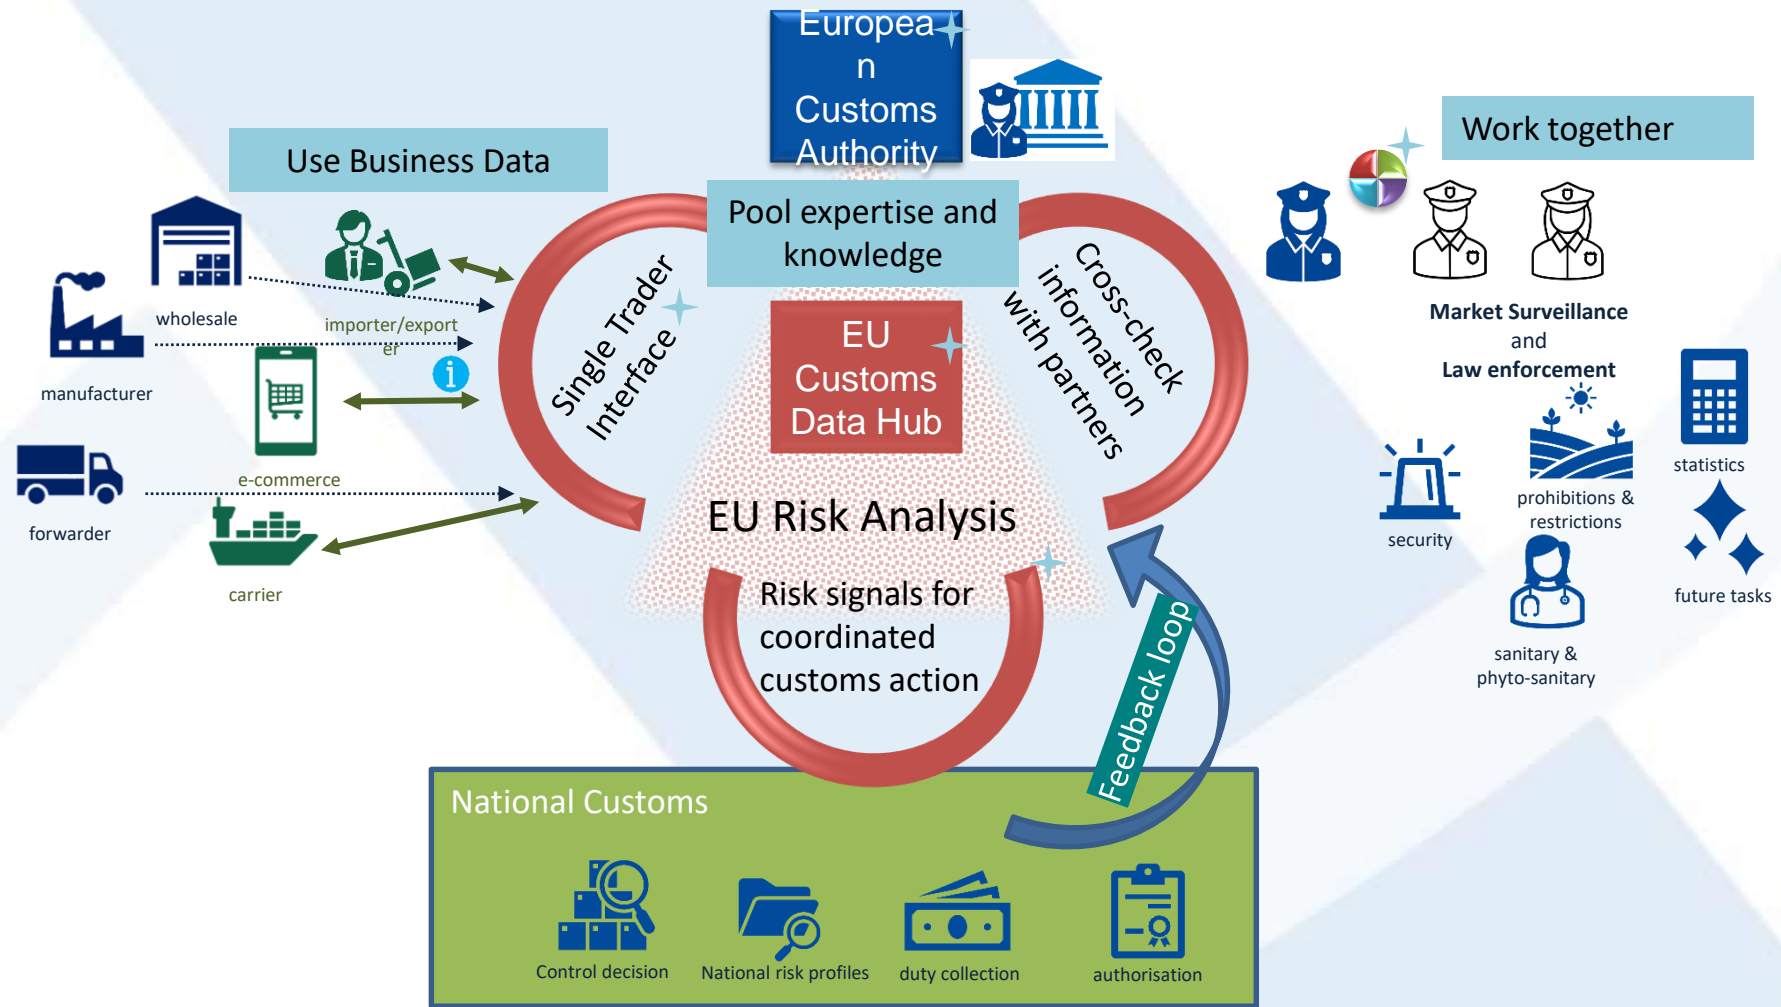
European Customs Authority

Use Business Data

wholesale

importer/exporter

manufacturer

e-commerce

forwarder

carrier

Pool expertise and knowledge

Single Trader Interface

EU Customs Data Hub

Cross-check information with partners

EU Risk Analysis

Risk signals for coordinated customs action

Feedback loop

Work together

Market Surveillance and Law enforcement

security

prohibitions & restrictions

statistics

future tasks

sanitary & phyto-sanitary

National Customs

Control decision

National risk profiles

duty collection

authorisation